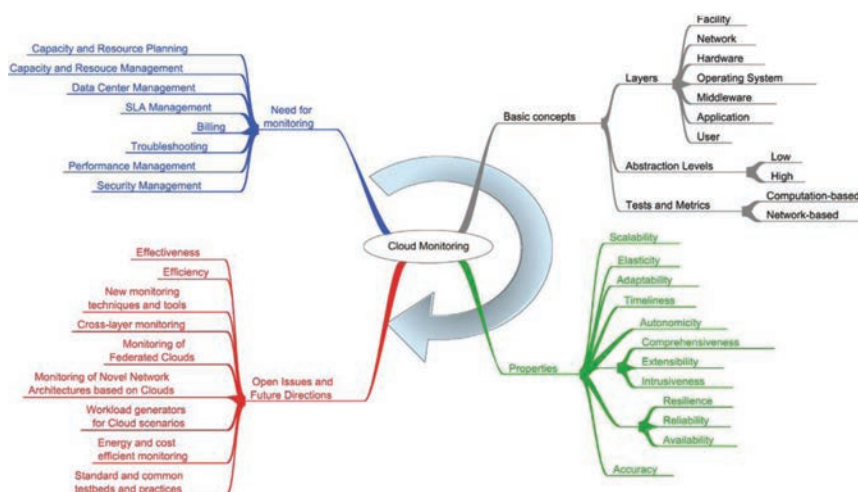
Cloud Monitoring

Need for monitoring
Capacity and Resource Planning
Capacity and Resouce Management
Data Center Management
SLA Management
Billing
Troubleshooting
Performance Management
Security Management

Basic concepts
Layers
Facility
Network
Hardware
Operating System
Middleware
Application
User
Abstraction Levels
Low
High
Tests and Metrics
Computation-based
Network-based

Properties
Scalability
Elasticity
Adaptability
Timeliness
Autonomicity
Comprehensiveness
Extensibility
Intrusiveness
Resilience
Reliability
Availability
Accuracy

Open Issues and Future Directions
Effectiveness
Efficiency
New monitoring techniques and tools
Cross-layer monitoring
Monitoring of Federated Clouds
Monitoring of Novel Network Architectures based on Clouds
Workload generators for Cloud scenarios
Energy and cost efficient monitoring
Standard and common testbeds and practices